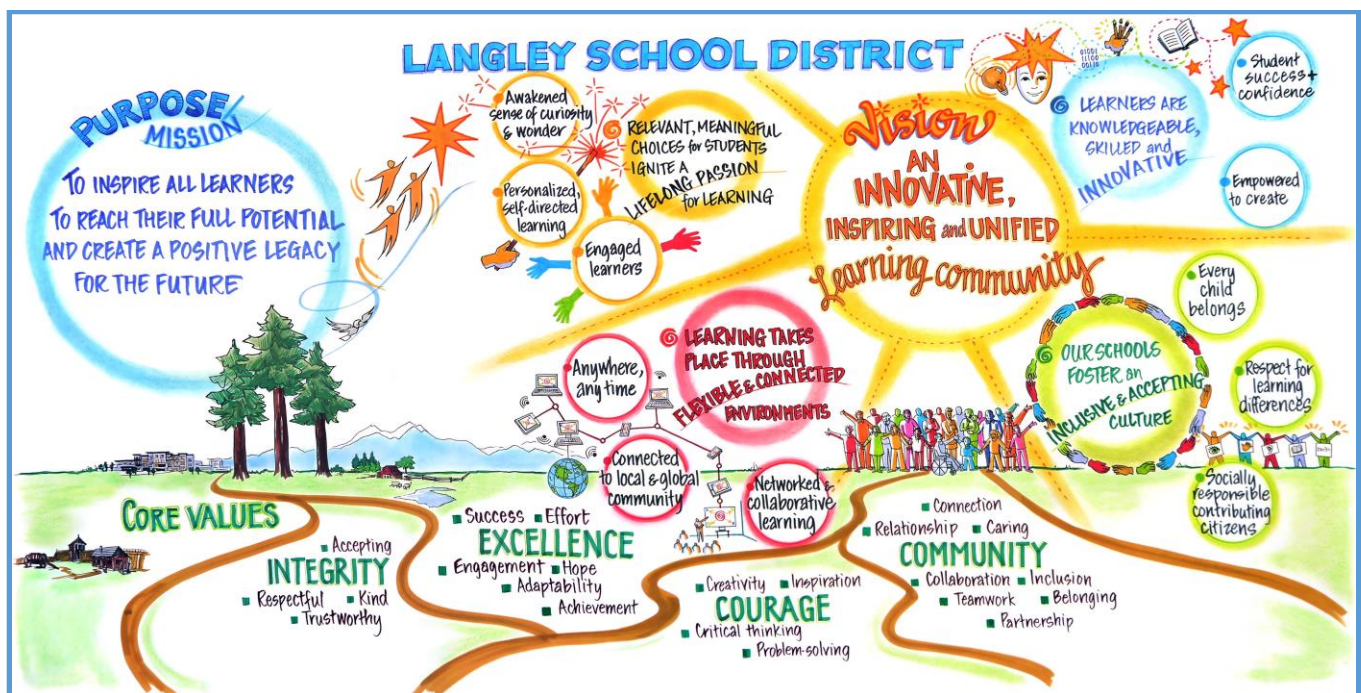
LANGLEY SCHOOL DISTRICT

PURPOSE
MISSION
TO INSPIRE ALL LEARNERS TO REACH THEIR FULL POTENTIAL AND CREATE A POSITIVE LEGACY FOR THE FUTURE

Awakened sense of curiosity & wonder

Personalized, self-directed learning

Engaged learners

RELEVANT, MEANINGFUL CHOICES for STUDENTS IGNITE A LIFELONG PASSION for LEARNING

Vision
AN INNOVATIVE, INSPIRING and UNIFIED Learning community

LEARNERS ARE KNOWLEDGEABLE, SKILLED and INNOVATIVE

Student success + confidence

Empowered to create

LEARNING TAKES PLACE THROUGH FLEXIBLE & CONNECTED ENVIRONMENTS

Anywhere, any time

Connected to local & global community

Networked & collaborative learning

OUR SCHOOLS FOSTER an INCLUSIVE & ACCEPTING CULTURE

Every child belongs

Respect for learning differences

Socially responsible contributing citizens

CORE VALUES

INTEGRITY
Accepting
Respectful
Kind
Trustworthy

EXCELLENCE
Success
Effort
Engagement
Hope
Adaptability
Achievement

COURAGE
Creativity
Inspiration
Critical thinking
Problem-solving

COMMUNITY
Connection
Relationship
Caring
Collaboration
Inclusion
Teamwork
Belonging
Partnership